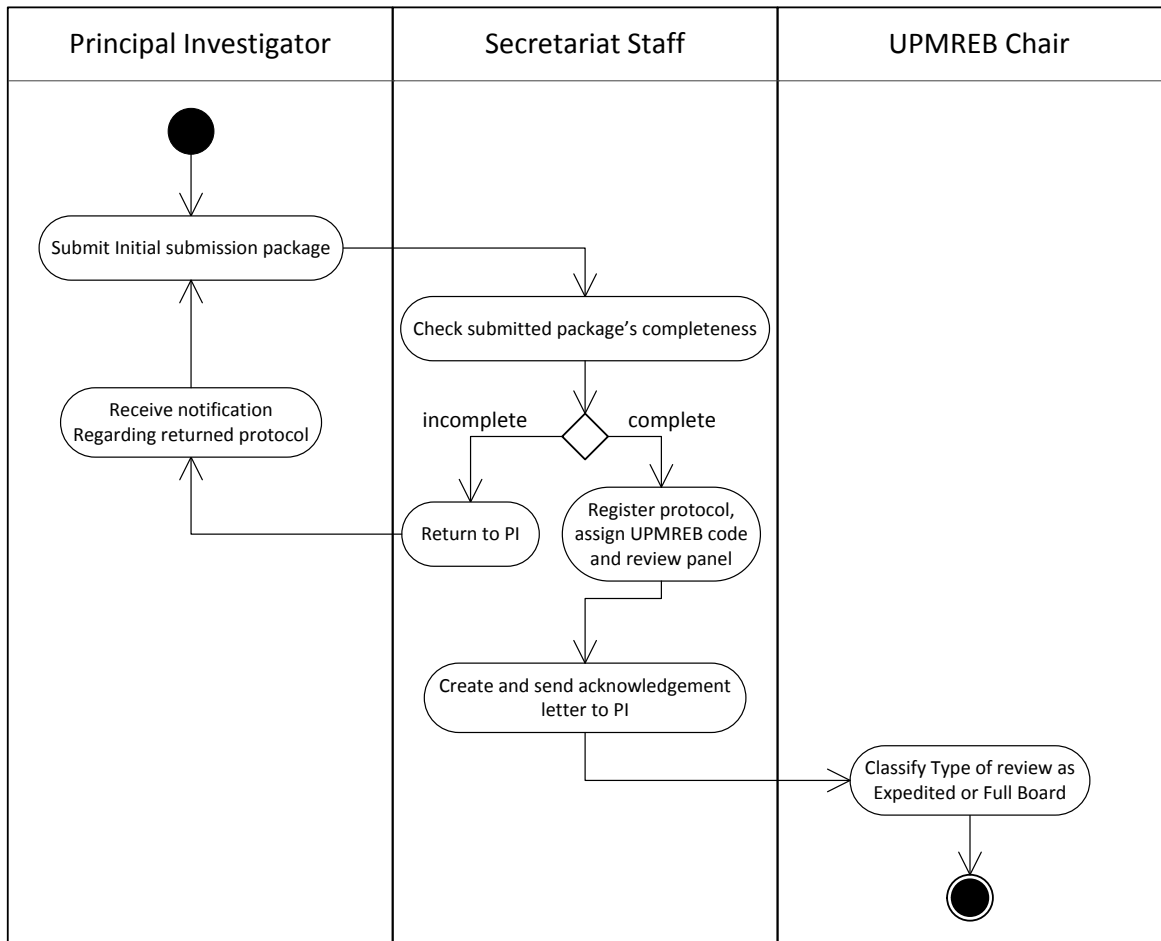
Principal Investigator

Secretariat Staff

UPMREB Chair

Submit Initial submission package

Check submitted package’s completeness

Receive notification Regarding returned protocol

incomplete

complete

Return to PI

Register protocol, assign UPMREB code and review panel

Create and send acknowledgement letter to PI

Classify Type of review as Expedited or Full Board